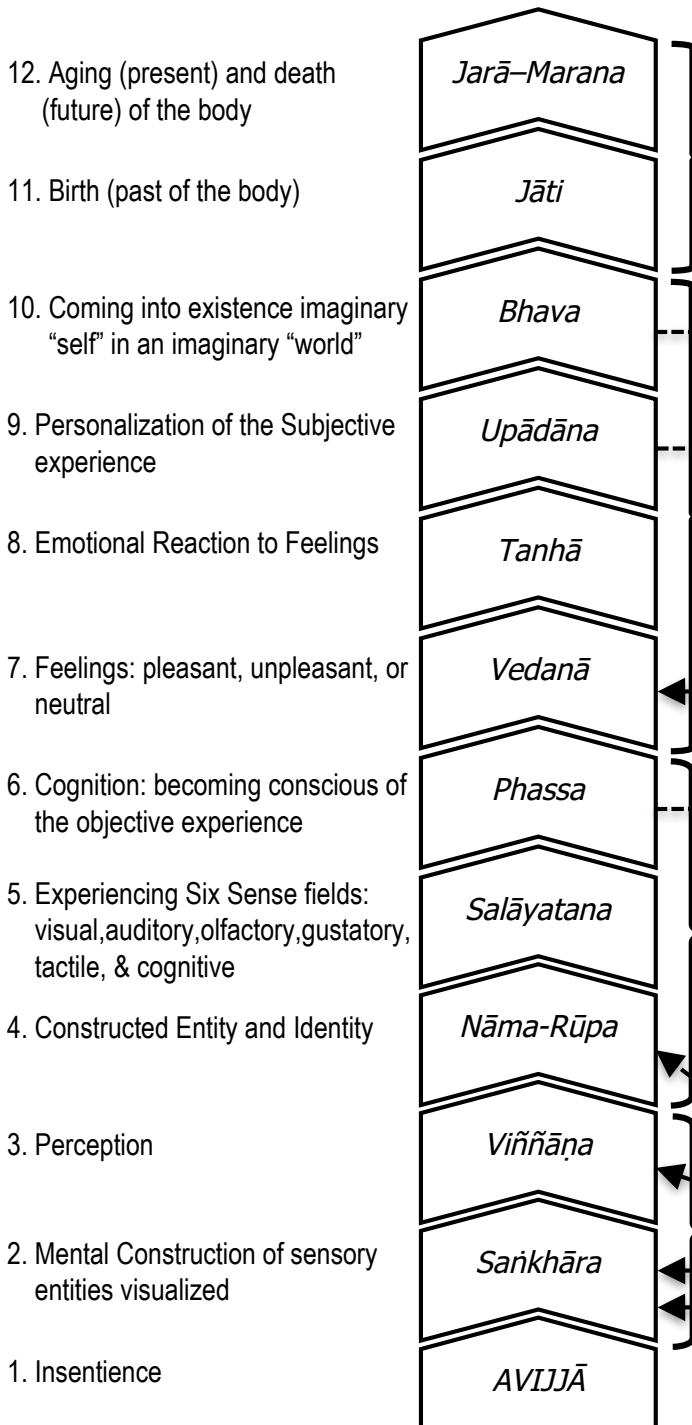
12. Aging (present) and death (future) of the body

Jarā–Marana

11. Birth (past of the body)

Jāti

10. Coming into existence imaginary "self" in an imaginary "world"

Bhava

9. Personalization of the Subjective experience

Upādāna

8. Emotional Reaction to Feelings

Tanhā

7. Feelings: pleasant, unpleasant, or neutral

Vedanā

6. Cognition: becoming conscious of the objective experience

Phassa

5. Experiencing Six Sense fields: visual,auditory,olfactory,gustatory, tactile, & cognitive

Salāyatana

4. Constructed Entity and Identity

Nāma-Rūpa

3. Perception

Viññāṇa

2. Mental Construction of sensory entities visualized

Saṅkhāra

1. Insentience

AVIJJĀ